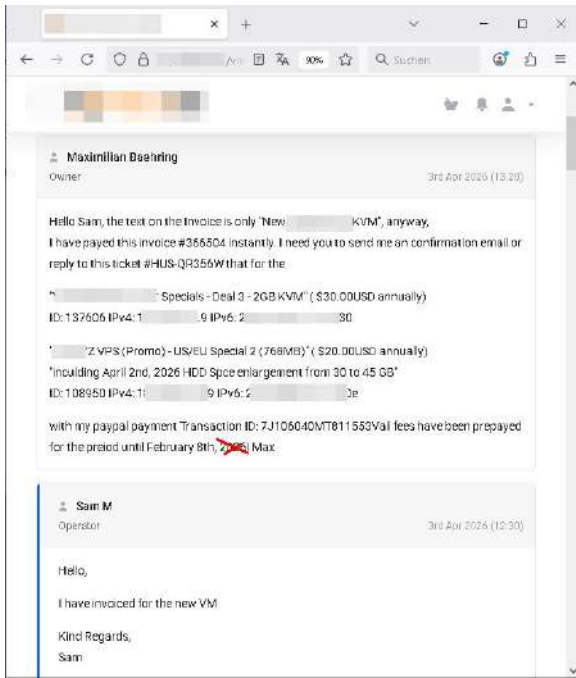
90%

Suchen

Maximilian Baehring
Owner
3rd Apr 2026 (13:20)

Hello Sam, the text on the Invoice is only "New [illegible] KVM", anyway, I have payed this invoice #366504 instantly. I need you to send me an confirmation email or reply to this ticket #HUS-QR356W that for the

"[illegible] Specials - Deal 3 - 2GB KVM" ( $30.00USD annually)
ID: 137606 IPv4: 1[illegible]9 IPv6: 2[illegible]30

"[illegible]Z VPS (Promo) - US/EU Special 2 (768MB)" ( $20.00USD annually)
"inculding April 2nd, 2026 HDD Spce enlargement from 30 to 45 GB"
ID: 108950 IPv4: 1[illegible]9 IPv6: 2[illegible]0e

with my paypal payment Transaction ID: 7J106040MT811553Vall fees have been prepayed for the preiod until February 8th, 2026| Max

Sam M
Operator
3rd Apr 2026 (13:30)

Hello,

I have invoiced for the new VM

Kind Regards,
Sam